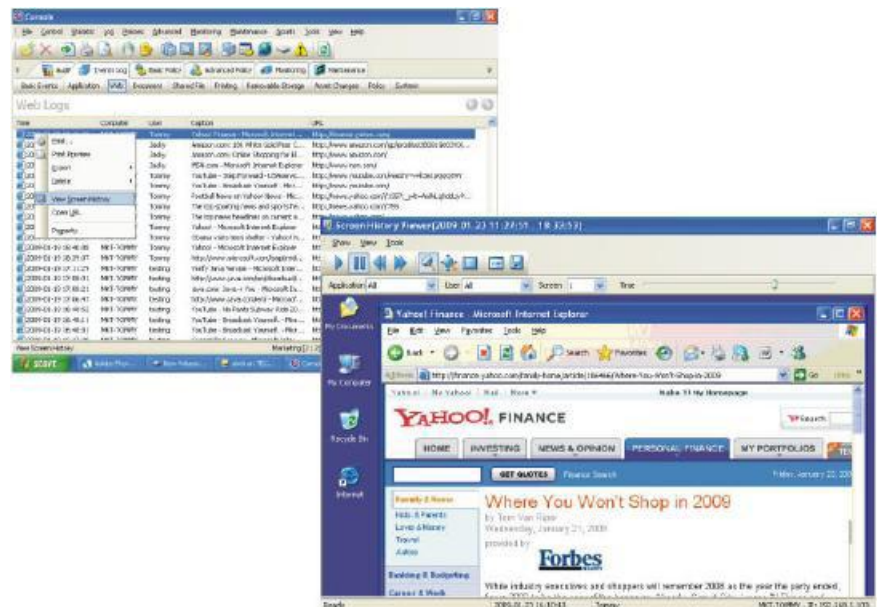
Console

File Control Statistic Log Policies Advanced Monitoring Maintenance Assets Tools View Help

Audit Events Log Basic Policy Advanced Policy Monitoring Maintenance

Basic Events Application Web Document Shared File Printing Removable Storage Asset Changes Policy System

Web Logs

| Time | Computer | User | Caption | URL |
|---|---|---|---|---|
| 20 | | Tommy | Yahoo! Finance - Microsoft Internet ... | http://finance.yahoo.com |
| 20 | | Jacky | Amazon.com: 10X White Gold Plus ... | http://www.amazon.com/gp/product/B000 |
| 20 | | Jacky | Amazon.com: Online Shopping for El... | http://www.amazon.com/ |
| 20 | | Jacky | MSN.com - Microsoft Internet Explorer | http://www.msn.com/ |
| 20 | | Tommy | YouTube - Skip Forward - Lol... | http://www.youtube.com/ |
| 20 | | Tommy | YouTube - Broadcast Yourself. - Mic... | http://www.youtube.com/ |
| 20 | | Tommy | Football News on Yahoo! News - Mic... | http://news.yahoo.com/ |
| 20 | | Tommy | The top sporting news and sports ... | http://www.yahoo.com/ |
| 20 | | Tommy | The top news headlines on current e... | |
| 2009-01-15 16:40:00 | MKT-TOMMY | Tommy | Yahoo! - Microsoft Internet Explorer | |
| 2009-01-15 16:39:07 | MKT-TOMMY | Tommy | Obama visits team shelter - Yahoo! N... | |
| 2009-01-15 16:25:07 | MKT-TOMMY | Tommy | Yahoo! - Microsoft Internet Explorer | |
| 2009-01-15 16:21:31 | MKT-TOMMY | testing | http://www.univ.com/... | |
| 2009-01-15 17:11:29 | MKT-TOMMY | testing | Hello Java Version - Microsoft Inter... | http://www.java.com/ |
| 2009-01-15 17:08:31 | MKT-TOMMY | testing | http://www.java.com/... | http://www.java.com/ |
| 2009-01-15 17:08:21 | MKT-TOMMY | testing | Java.com: Java + You - Microsoft In... | http://www.java.com/ |
| 2009-01-15 17:06:47 | MKT-TOMMY | testing | http://www.java.com/... - Microsoft... | http://www.java.com/ |
| 2009-01-15 17:06:52 | MKT-TOMMY | Tommy | YouTube - No Pants Subway Ride 20... | http://www.youtube.com/ |
| 2009-01-15 17:06:45 | MKT-TOMMY | Tommy | YouTube - Broadcast Yourself. - Mic... | http://www.youtube.com/ |
| 2009-01-15 17:06:43 | MKT-TOMMY | Tommy | YouTube - Broadcast Yourself. - Mic... | http://www.youtube.com/ |

Print...
Print Preview
Export
Delete
View Screen History
Open URL
Property

View Screen History

Start

Screen History Viewer[2009.01.23 11:27:51 - 18:33:53]

Show View Tools

Application All User All Screen 1 Time

Yahoo! Finance - Microsoft Internet Explorer

File Edit View Favorites Tools Help

Back Search Favorites

Address http://finance.yahoo.com/family-home/article/106466/Where-You-Wont-Shop-in-2009 Go Links

Yahoo! My Yahoo! Mail More Make Y! My Homepage

YAHOO! FINANCE

Search

HOME INVESTING NEWS & OPINION PERSONAL FINANCE MY PORTFOLIOS

GET QUOTES Finance Search Friday, January 23, 2009

Family & Home
Kids & Parents
Love & Money
Travel
Autos

Budgeting & Budgeting
Career & Work

Where You Won't Shop in 2009

by Tom Van Riper
Wednesday, January 21, 2009
provided by

Forbes

While industry executives and shoppers will remember 2008 as the year the party ended,

My Documents
My Computer
Recycle Bin
Internet

Ready 2009.01.23 16:10:43 Tommy MKT-TOMMY - IP: 192.168.1.203